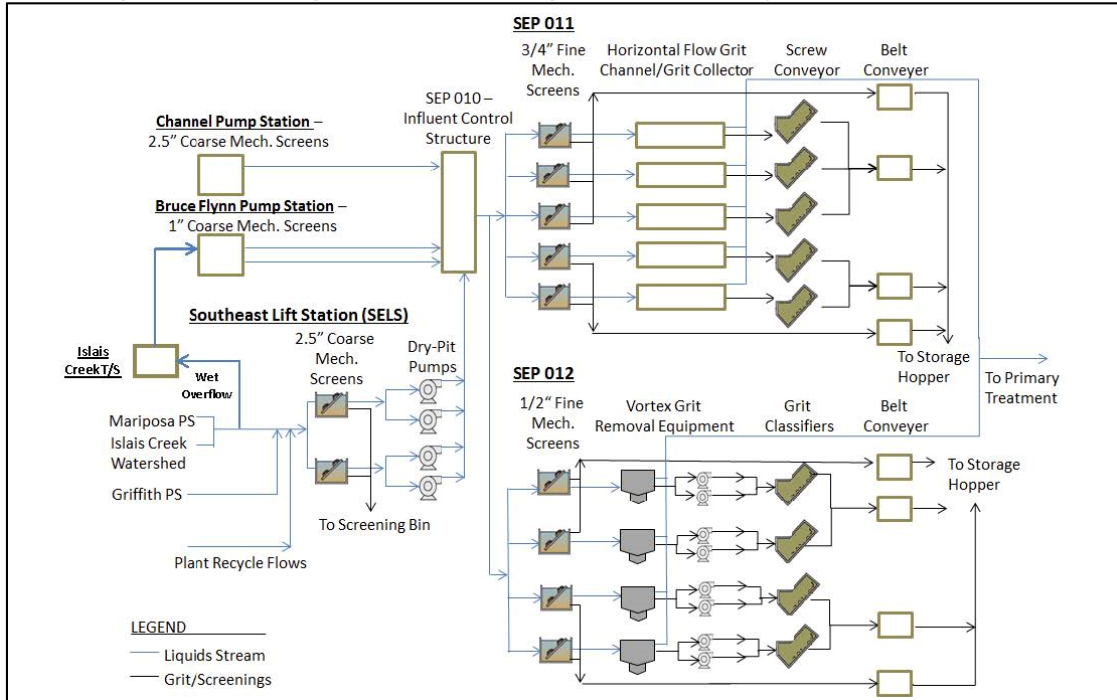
SEP 011

3/4" Fine Mech. Screens

Horizontal Flow Grit Channel/Grit Collector

Screw Conveyor

Belt Conveyer

Channel Pump Station – 2.5" Coarse Mech. Screens

SEP 010 – Influent Control Structure

Bruce Flynn Pump Station – 1" Coarse Mech. Screens

Southeast Lift Station (SELS)

2.5" Coarse Mech. Screens

Dry-Pit Pumps

Islais CreekT/S

Wet Overflow

Mariposa PS

Islais Creek Watershed

Griffith PS

To Screening Bin

Plant Recycle Flows

To Storage Hopper

To Primary Treatment

SEP 012

1/2" Fine Mech. Screens

Vortex Grit Removal Equipment

Grit Classifiers

Belt Conveyer

To Storage Hopper

LEGEND

Liquids Stream

Grit/Screenings